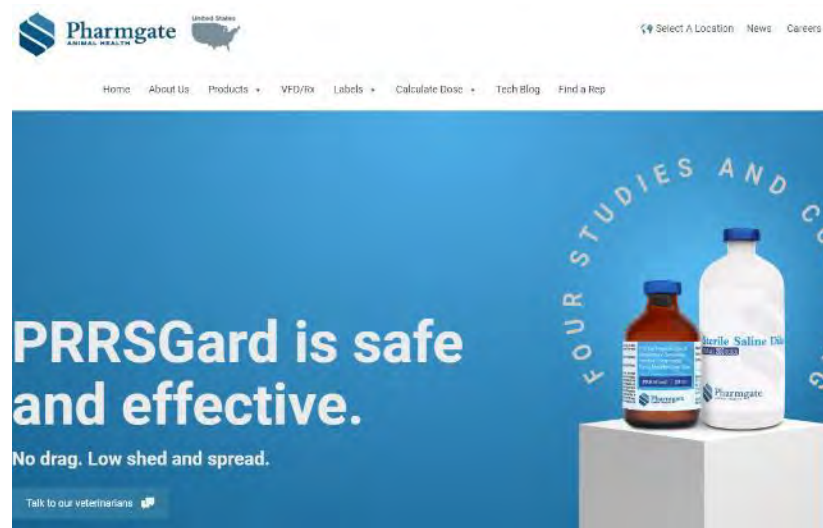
Pharmgate
ANIMAL HEALTH
United States

Select A Location News Careers

Home About Us Products VFD/Rx Labels Calculate Dose Tech Blog Find a Rep

FOUR STUDIES AND C

PRRSGard is safe and effective.

No drag. Low shed and spread.

Talk to our veterinarians

Sterile Saline Dil

Pharmgate

Pharmgate